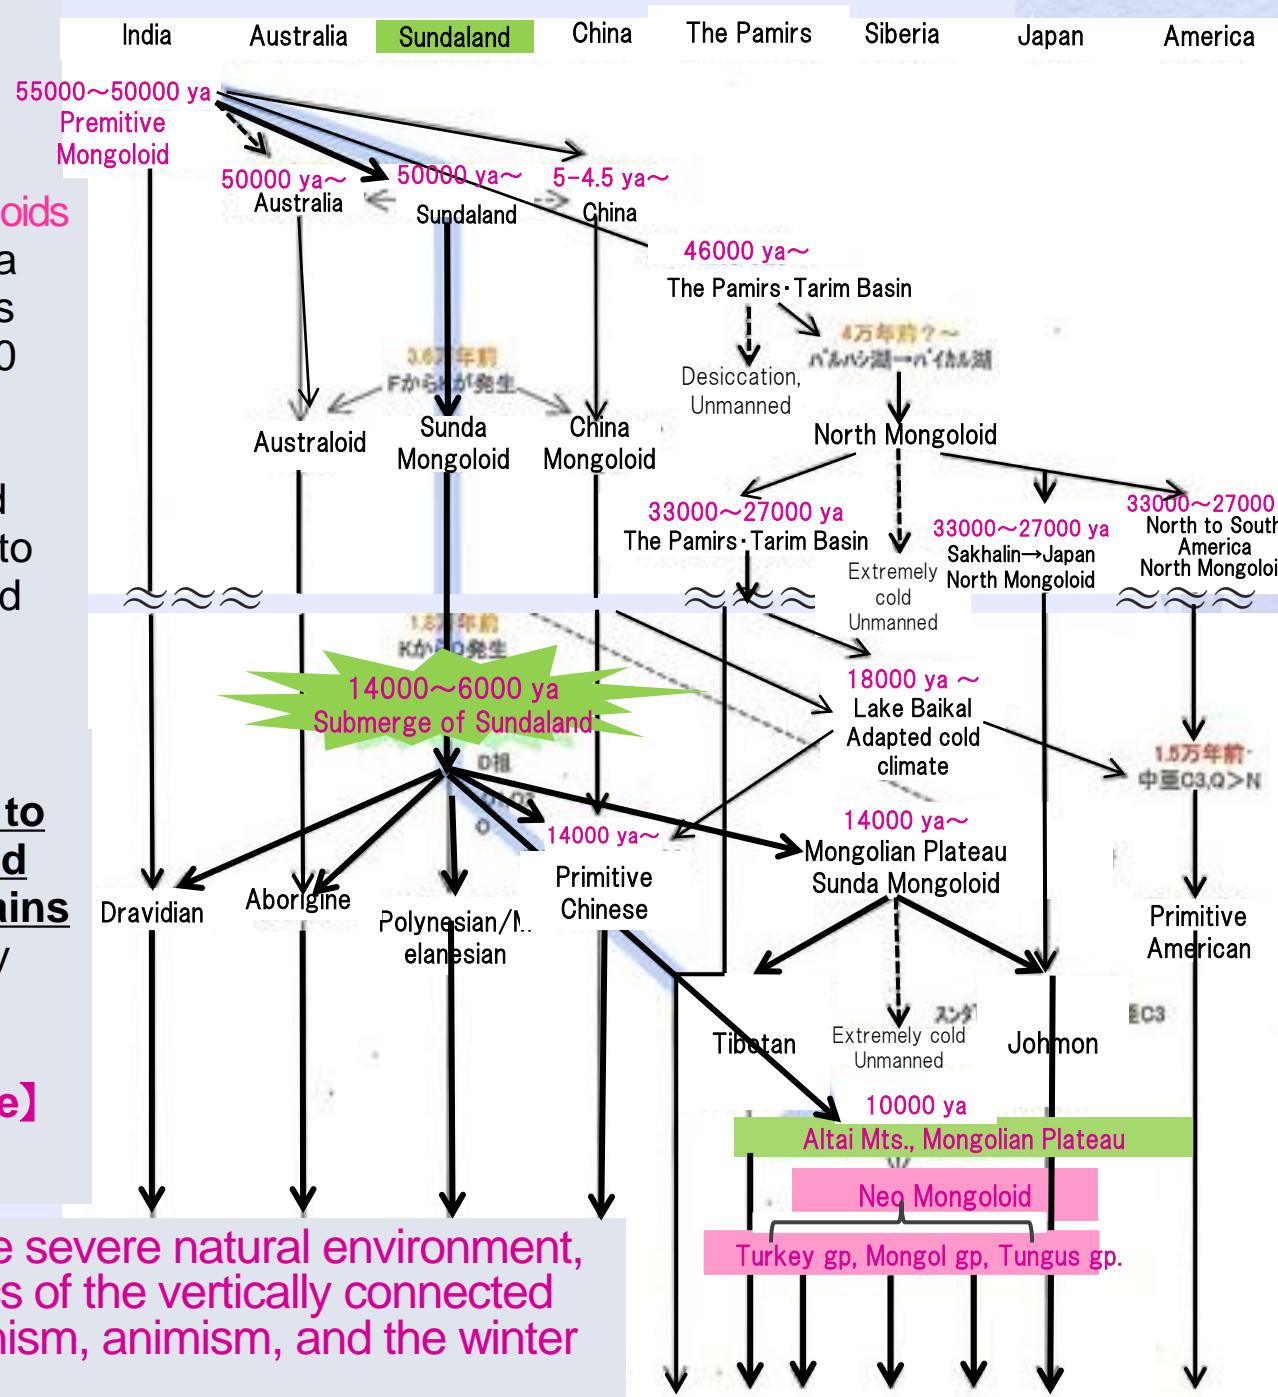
India Australia Sundaland China The Pamirs Siberia Japan America

55000〜50000 ya Premitive Mongoloid

oids
a
s
0

d
to
d

to
d
ins
y

e】

50000 ya〜 Australia

50000 ya〜 Sundaland

5-4.5 ya〜 China

46000 ya〜 The Pamirs・Tarim Basin

4万年前?〜 バルハシ湖→バイカル湖

Desiccation, Unmanned

North Mongoloid

3.6万年前 FからKが発生

Australoid

Sunda Mongoloid

China Mongoloid

33000〜27000 ya The Pamirs・Tarim Basin

Extremely cold Unmanned

33000〜27000 ya Sakhalin→Japan North Mongoloid

33000〜27000 North to South America North Mongoloi

1.8万年前 KからOが発生

14000〜6000 ya Submerge of Sundaland

18000 ya 〜 Lake Baikal Adapted cold climate

1.5万年前 中亜C3,Q>N

D祖

O

14000 ya〜

14000 ya〜 Mongolian Plateau Sunda Mongoloid

Dravidian

Aborigine

Polynesian/Melanesian

Primitive Chinese

Primitive American

Tibetan

スンダ

Extremely cold Unmanned

Johmon

EC3

10000 ya

Altai Mts., Mongolian Plateau

Neo Mongoloid

Turkey gp, Mongol gp, Tungus gp.

e severe natural environment, s of the vertically connected nism, animism, and the winter